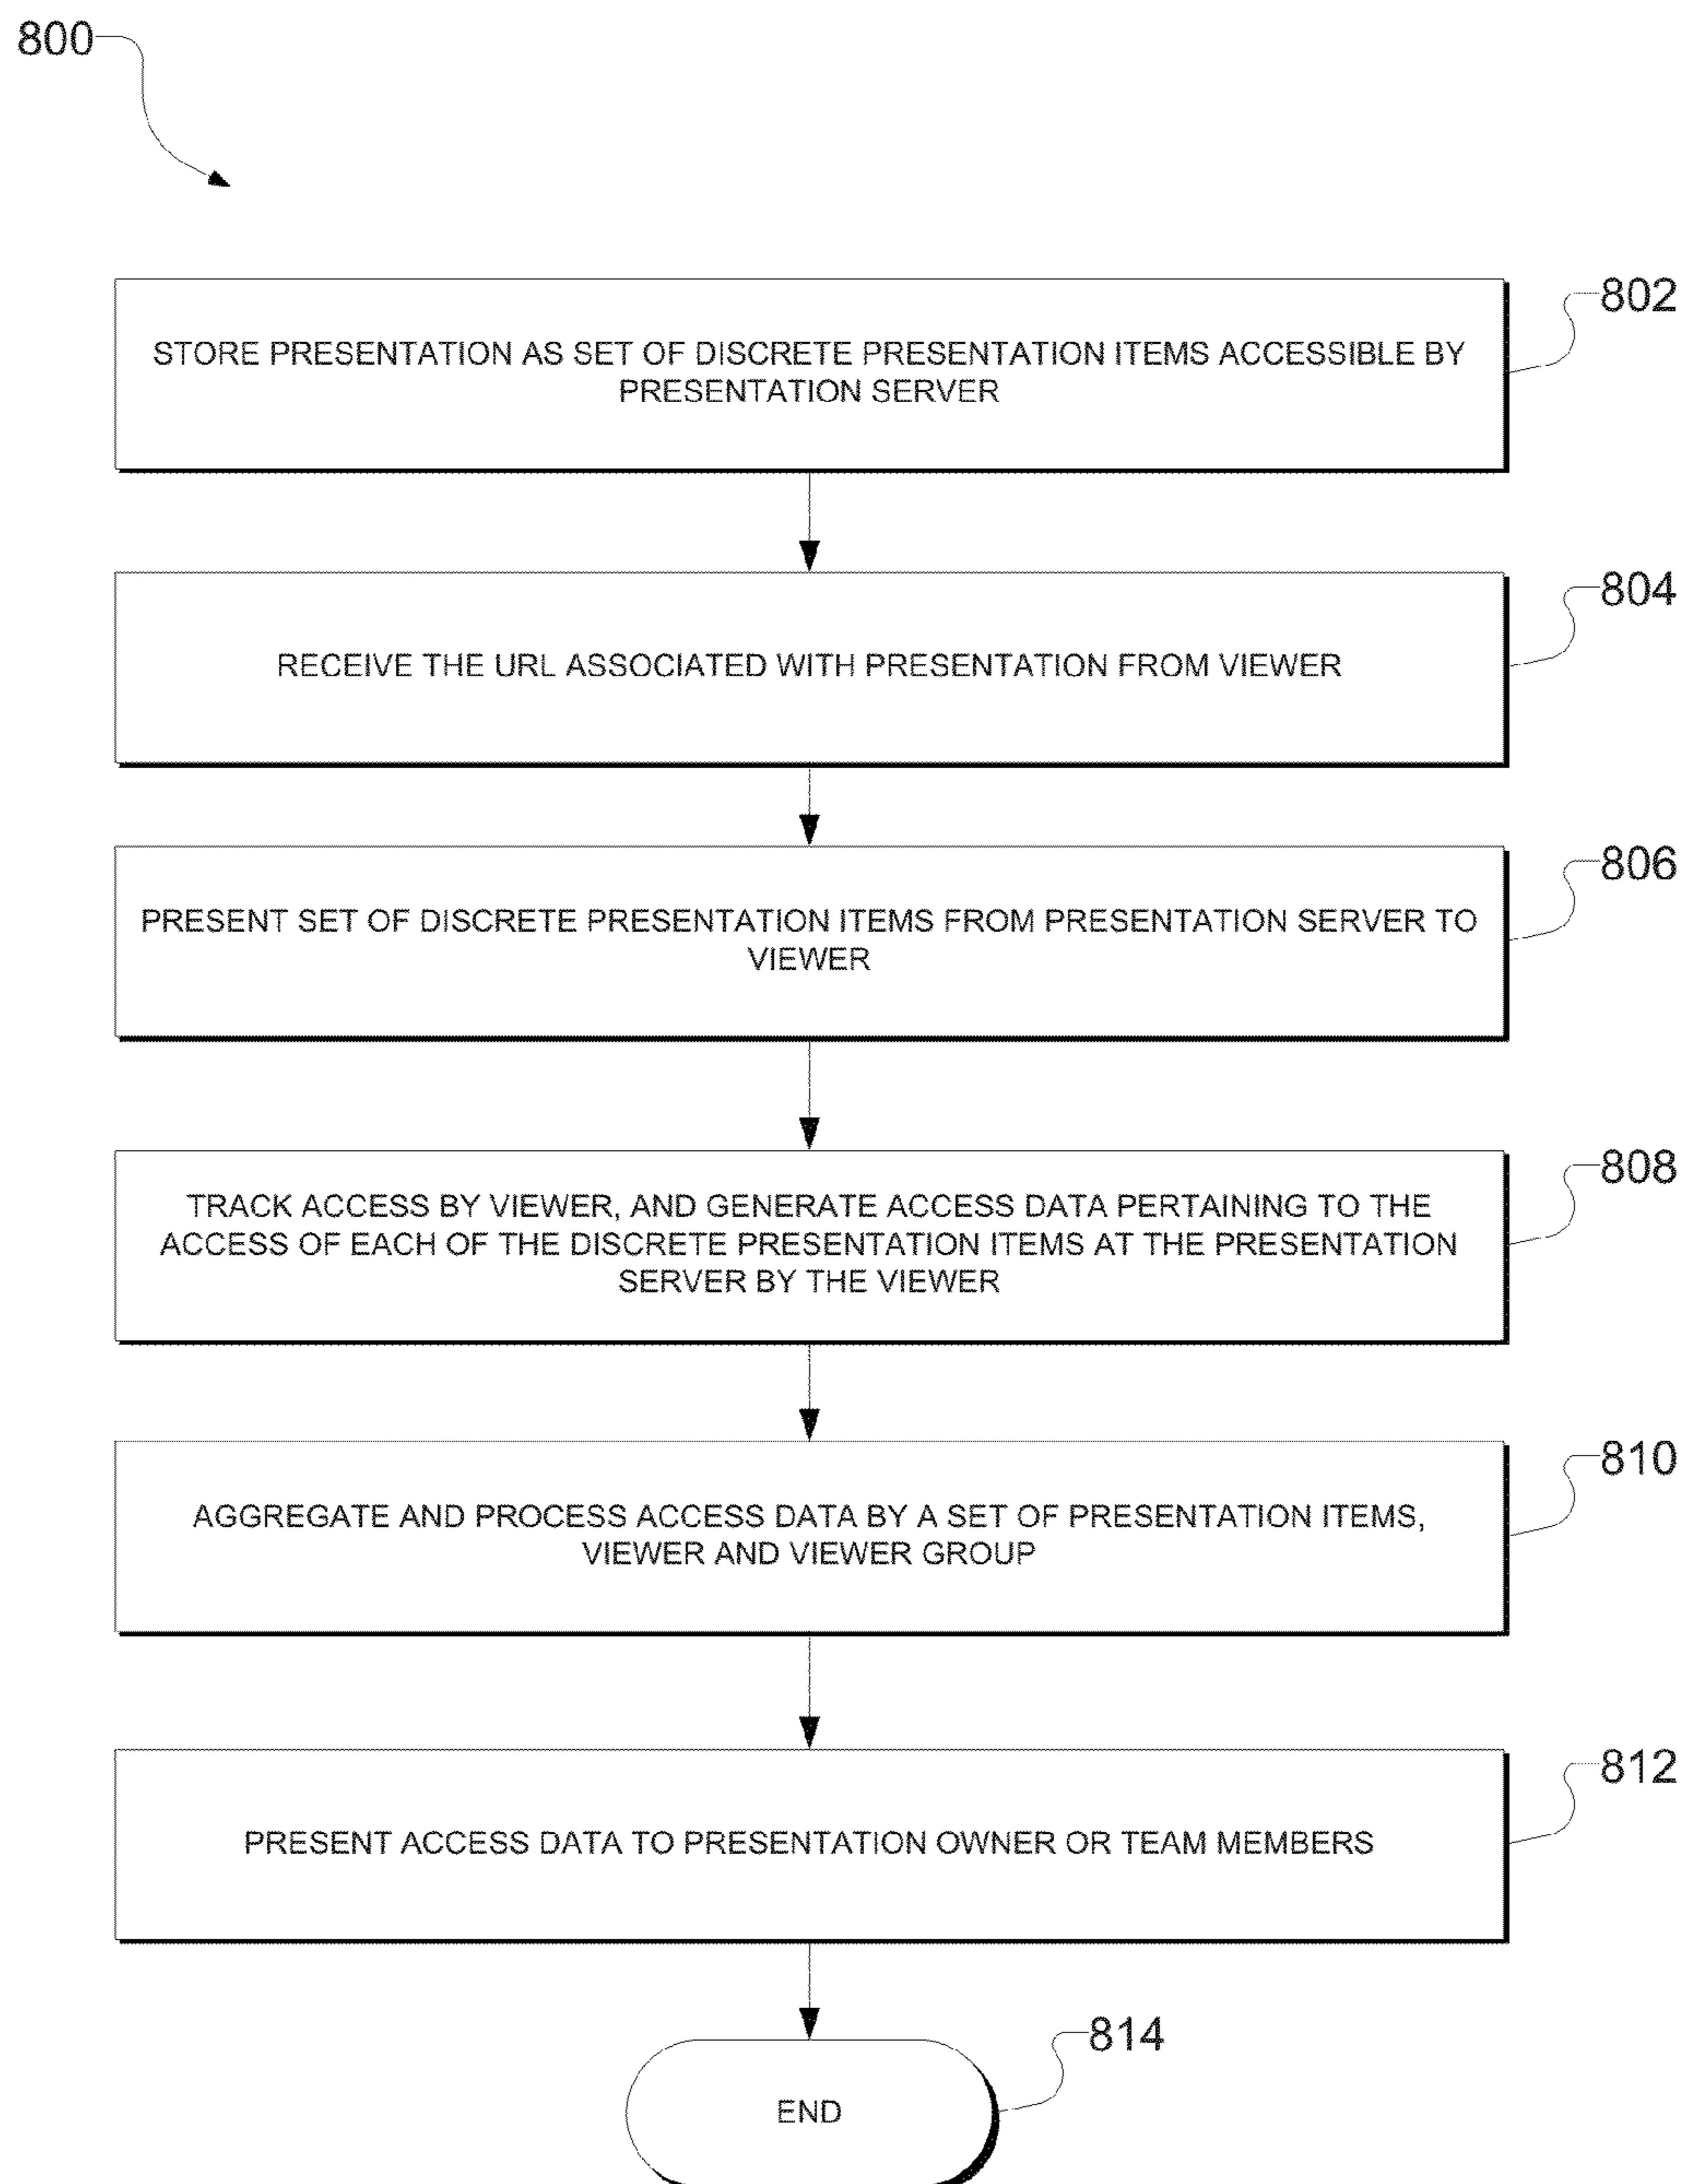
800

STORE PRESENTATION AS SET OF DISCRETE PRESENTATION ITEMS ACCESSIBLE BY PRESENTATION SERVER

802

RECEIVE THE URL ASSOCIATED WITH PRESENTATION FROM VIEWER

804

PRESENT SET OF DISCRETE PRESENTATION ITEMS FROM PRESENTATION SERVER TO VIEWER

806

TRACK ACCESS BY VIEWER, AND GENERATE ACCESS DATA PERTAINING TO THE ACCESS OF EACH OF THE DISCRETE PRESENTATION ITEMS AT THE PRESENTATION SERVER BY THE VIEWER

808

AGGREGATE AND PROCESS ACCESS DATA BY A SET OF PRESENTATION ITEMS, VIEWER AND VIEWER GROUP

810

PRESENT ACCESS DATA TO PRESENTATION OWNER OR TEAM MEMBERS

812

814

END